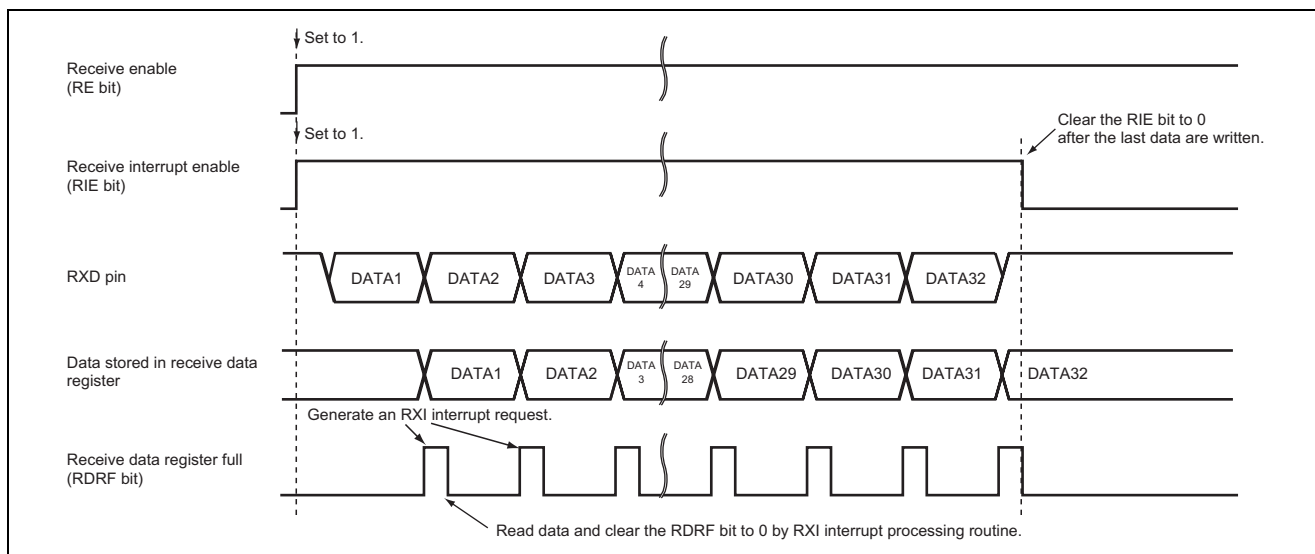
Set to 1.

Receive enable (RE bit)

Set to 1.

Clear the RIE bit to 0 after the last data are written.

Receive interrupt enable (RIE bit)

RXD pin

DATA1 DATA2 DATA3 DATA 4 DATA 29 DATA30 DATA31 DATA32

Data stored in receive data register

DATA1 DATA2 DATA 3 DATA 28 DATA29 DATA30 DATA31 DATA32

Generate an RXI interrupt request.

Receive data register full (RDRF bit)

Read data and clear the RDRF bit to 0 by RXI interrupt processing routine.